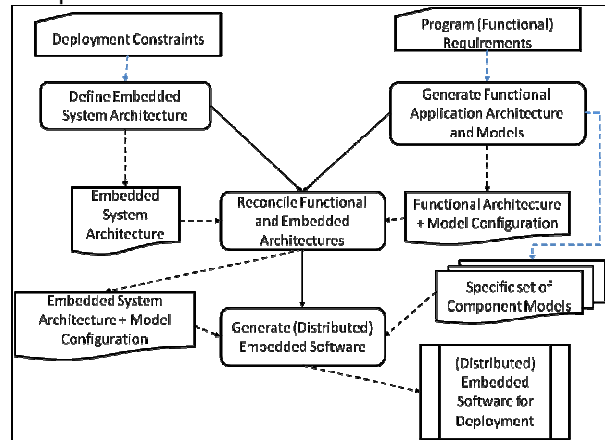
Deployment Constraints

Program (Functional) Requirements

Define Embedded System Architecture

Generate Functional Application Architecture and Models

Embedded System Architecture

Reconcile Functional and Embedded Architectures

Functional Architecture + Model Configuration

Embedded System Architecture + Model Configuration

Specific set of Component Models

Generate (Distributed) Embedded Software

(Distributed) Embedded Software for Deployment